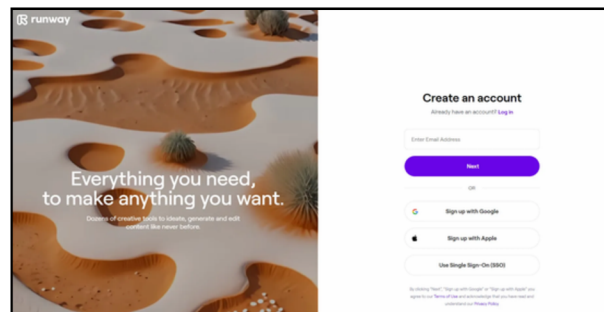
runway

Everything you need, to make anything you want.

Dozens of creative tools to ideate, generate and edit content like never before.

Create an account

Already have an account? Log in

Enter Email Address

Next

OR

Sign up with Google

Sign up with Apple

Use Single Sign-On (SSO)

By clicking "Next", "Sign up with Google" or "Sign up with Apple" you agree to our Terms of Use and acknowledge that you have read and understand our Privacy Policy.